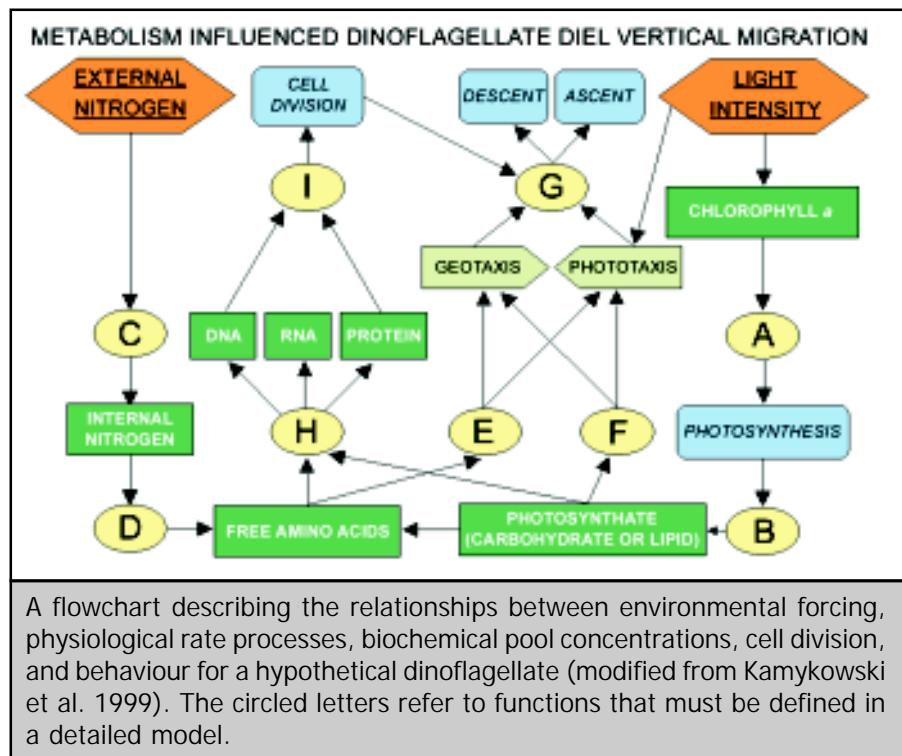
METABOLISM INFLUENCED DINOFLAGELLATE DIEL VERTICAL MIGRATION

EXTERNAL NITROGEN

CELL DIVISION

DESCENT

ASCENT

LIGHT INTENSITY

I

G

CHLOROPHYLL a

GEOTAXIS

PHOTOTAXIS

C

DNA

RNA

PROTEIN

A

INTERNAL NITROGEN

H

E

F

PHOTOSYNTHESIS

D

FREE AMINO ACIDS

PHOTOSYNTHATE (CARBOHYDRATE OR LIPID)

B

A flowchart describing the relationships between environmental forcing, physiological rate processes, biochemical pool concentrations, cell division, and behaviour for a hypothetical dinoflagellate (modified from Kamykowski et al. 1999). The circled letters refer to functions that must be defined in a detailed model.